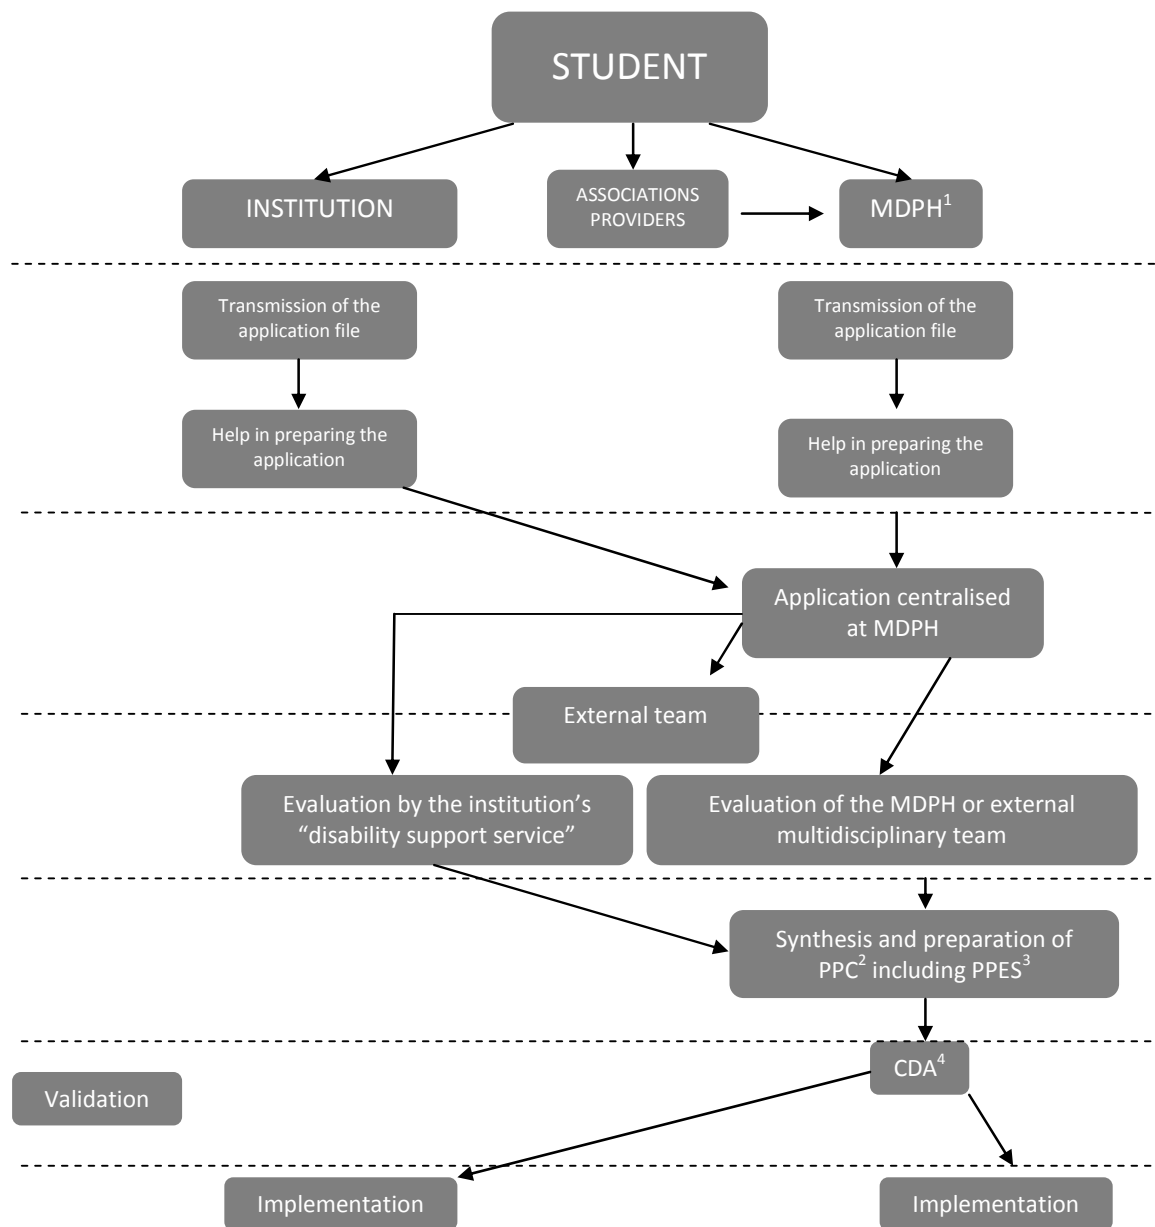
STUDENT

INSTITUTION

ASSOCIATIONS PROVIDERS

MDPH$^1$

Transmission of the application file

Transmission of the application file

Help in preparing the application

Help in preparing the application

Application centralised at MDPH

External team

Evaluation by the institution's "disability support service"

Evaluation of the MDPH or external multidisciplinary team

Synthesis and preparation of PPC$^2$ including PPES$^3$

CDA$^4$

Validation

Implementation

Implementation